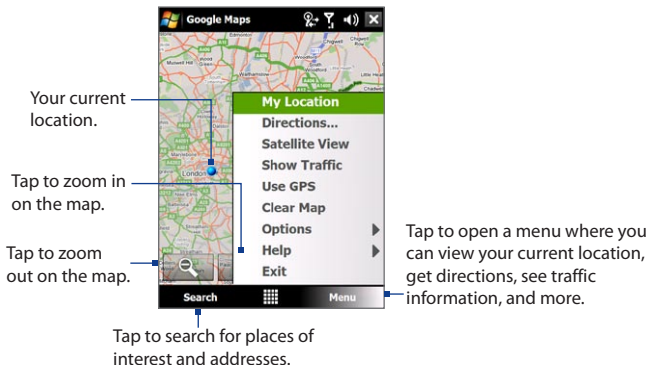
Google Maps

Your current location.

Tap to zoom in on the map.

Tap to zoom out on the map.

My Location
Directions...
Satellite View
Show Traffic
Use GPS
Clear Map
Options
Help
Exit

Search
Menu

Tap to open a menu where you can view your current location, get directions, see traffic information, and more.

Tap to search for places of interest and addresses.